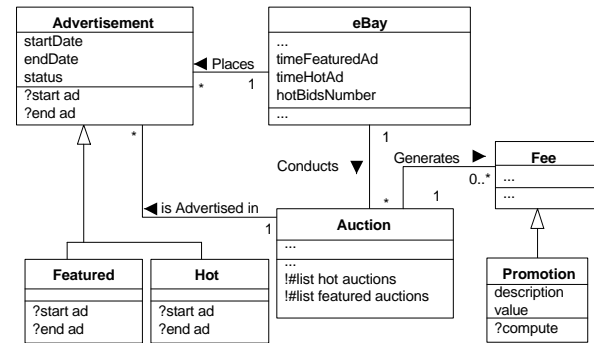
Advertisement
startDate
endDate
status
?start ad
?end ad

◀ Places
*
1

eBay
...
timeFeaturedAd
timeHotAd
hotBidsNumber
...

*
1
Conducts ▼
Generates ▶
Fee
0..*
...
...

◀ is Advertised in
1
*
1

Auction
...
...
!#list hot auctions
!#list featured auctions

Featured
?start ad
?end ad

Hot
?start ad
?end ad

Promotion
description
value
?compute